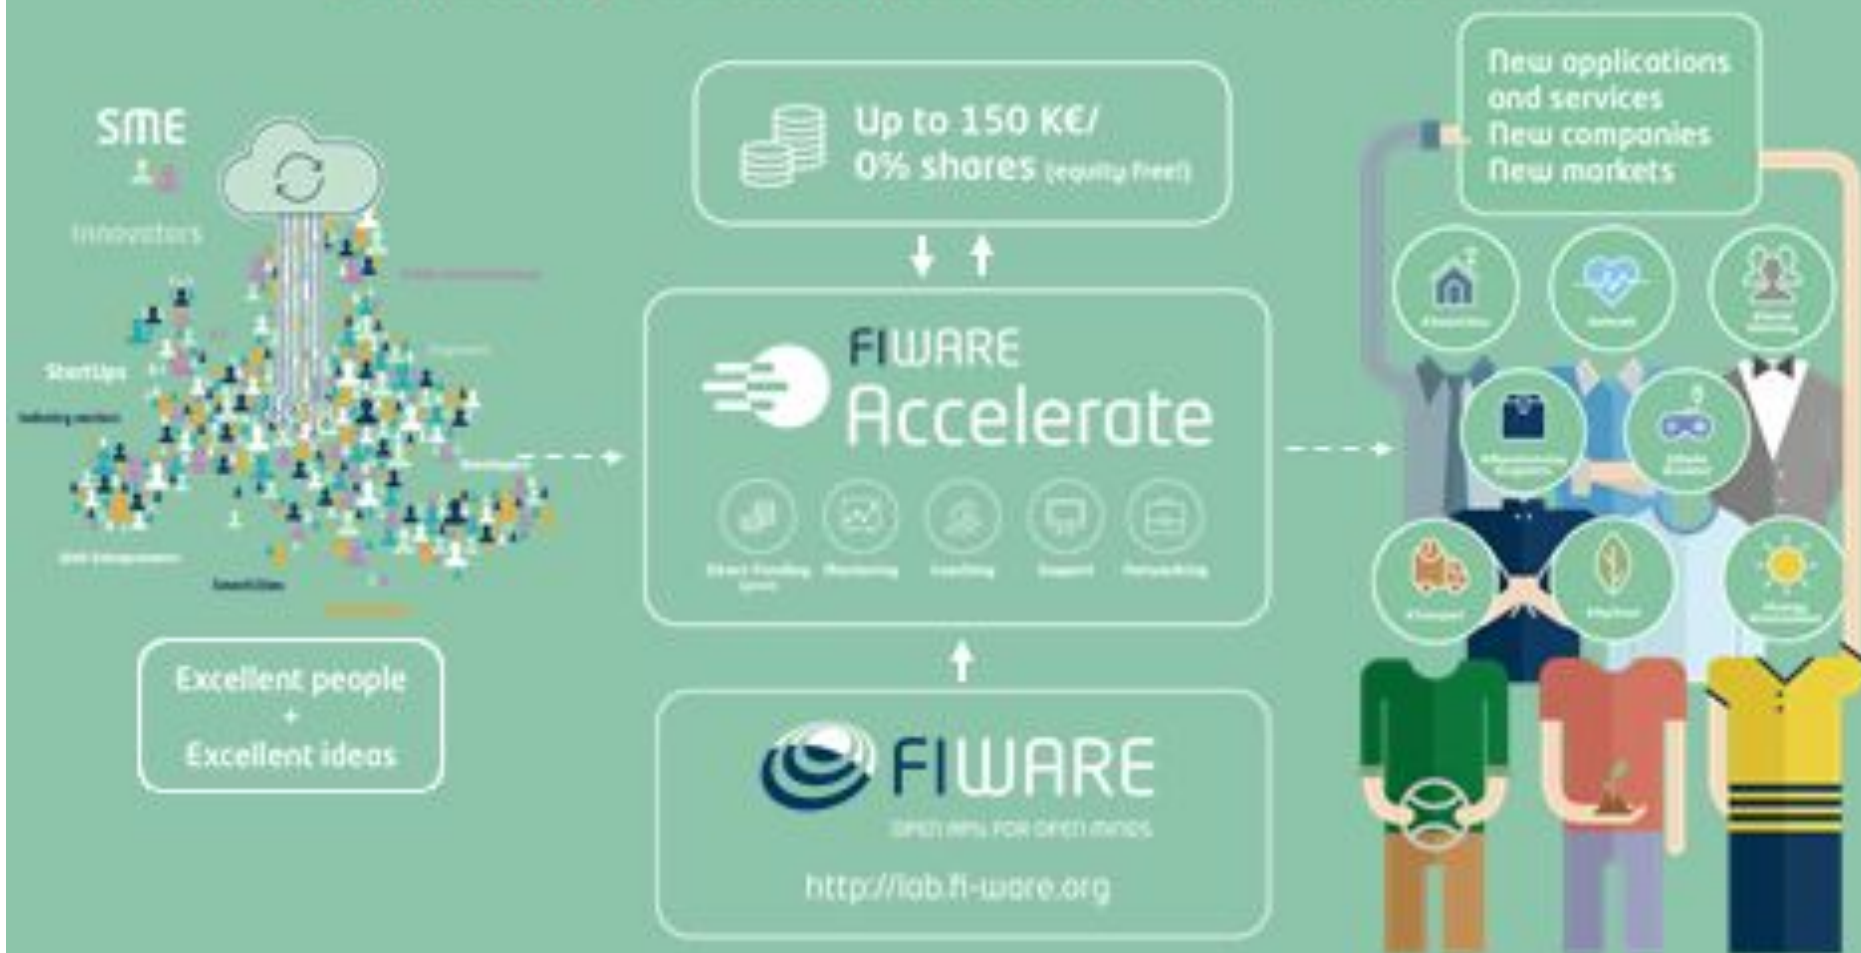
SME

Innovators

StartUps

Industry workers

Developers

Web Entrepreneurs

Scientists

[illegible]

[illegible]

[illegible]

Excellent people
+
Excellent ideas

Up to 150 K€/
0% shares (equity free!)

FIWARE
Accelerate

Direct Funding
Mentoring
Coaching
Support
Networking

FIWARE
OPEN APIs FOR OPEN MINDS

http://lab.fi-ware.org

New applications and services
New companies
New markets

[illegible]
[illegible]
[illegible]
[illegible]
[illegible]
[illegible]
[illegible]
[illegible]